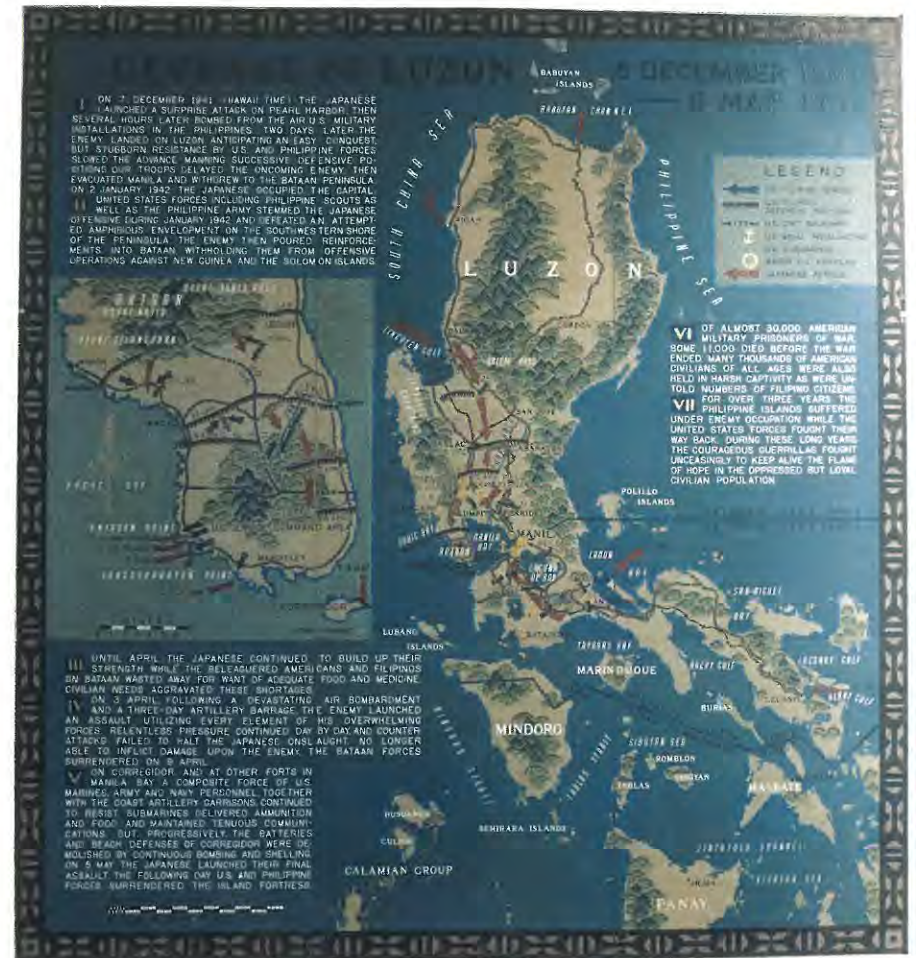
LUZON 8 DECEMBER 1941 — 6 MAY 1942

I ON 7 DECEMBER 1941 (HAWAII TIME) THE JAPANESE LAUNCHED A SURPRISE ATTACK ON PEARL HARBOR. THEN SEVERAL HOURS LATER BOMBED FROM THE AIR U.S. MILITARY INSTALLATIONS IN THE PHILIPPINES. TWO DAYS LATER THE ENEMY LANDED ON LUZON ANTICIPATING AN EASY CONQUEST, BUT STUBBORN RESISTANCE BY U.S. AND PHILIPPINE FORCES SLOWED THE ADVANCE. MANNING SUCCESSIVE DEFENSIVE POSITIONS OUR TROOPS DELAYED THE ONCOMING ENEMY, THEN EVACUATED MANILA AND WITHDREW TO THE BATAAN PENINSULA. ON 2 JANUARY 1942 THE JAPANESE OCCUPIED THE CAPITAL.

II UNITED STATES FORCES INCLUDING PHILIPPINE SCOUTS AS WELL AS THE PHILIPPINE ARMY STEMMED THE JAPANESE OFFENSIVE DURING JANUARY 1942 AND DEFEATED AN ATTEMPTED AMPHIBIOUS ENVELOPMENT ON THE SOUTHWESTERN SHORE OF THE PENINSULA. THE ENEMY THEN POURED REINFORCEMENTS INTO BATAAN, WITHHOLDING THEM FROM OFFENSIVE OPERATIONS AGAINST NEW GUINEA AND THE SOLOMON ISLANDS.

BABUYAN ISLANDS

BABUYAN CHANNEL

SOUTH CHINA SEA

PHILIPPINE SEA

LEGEND

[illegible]

LUZON

VI OF ALMOST 30,000 AMERICAN MILITARY PRISONERS OF WAR, SOME 11,000 DIED BEFORE THE WAR ENDED. MANY THOUSANDS OF AMERICAN CIVILIANS OF ALL AGES WERE ALSO HELD IN HARSH CAPTIVITY AS WERE UNTOLD NUMBERS OF FILIPINO CITIZENS.

VII FOR OVER THREE YEARS THE PHILIPPINE ISLANDS SUFFERED UNDER ENEMY OCCUPATION WHILE THE UNITED STATES FORCES FOUGHT THEIR WAY BACK. DURING THESE LONG YEARS THE COURAGEOUS GUERRILLAS FOUGHT UNCEASINGLY TO KEEP ALIVE THE FLAME OF HOPE IN THE OPPRESSED BUT LOYAL CIVILIAN POPULATION.

BATAAN

LINGAYEN GULF

POLILLO ISLANDS

MANILA

MANILA BAY

LAMON BAY

SAN MIGUEL BAY

LUBANG ISLANDS

TAYABAS BAY

MARINDUQUE

RAGAY GULF

BURIAS

MINDORO

SIBUYAN SEA

ROMBLON

MASBATE

SEMIRARA ISLANDS

CALAMIAN GROUP

CULION

PANAY

III UNTIL APRIL THE JAPANESE CONTINUED TO BUILD UP THEIR STRENGTH WHILE THE BELEAGUERED AMERICANS AND FILIPINOS ON BATAAN WASTED AWAY FOR WANT OF ADEQUATE FOOD AND MEDICINE. CIVILIAN NEEDS AGGRAVATED THESE SHORTAGES.

IV ON 3 APRIL, FOLLOWING A DEVASTATING AIR BOMBARDMENT AND A THREE-DAY ARTILLERY BARRAGE, THE ENEMY LAUNCHED AN ASSAULT UTILIZING EVERY ELEMENT OF HIS OVERWHELMING FORCES. RELENTLESS PRESSURE CONTINUED DAY BY DAY AND COUNTER ATTACKS FAILED TO HALT THE JAPANESE ONSLAUGHT. NO LONGER ABLE TO INFLICT DAMAGE UPON THE ENEMY, THE BATAAN FORCES SURRENDERED ON 9 APRIL.

V ON CORREGIDOR AND AT OTHER FORTS IN MANILA BAY A COMPOSITE FORCE OF U.S. MARINES, ARMY AND NAVY PERSONNEL, TOGETHER WITH THE COAST ARTILLERY GARRISONS, CONTINUED TO RESIST. SUBMARINES DELIVERED AMMUNITION AND FOOD AND MAINTAINED TENUOUS COMMUNICATIONS. BUT, PROGRESSIVELY, THE BATTERIES AND BEACH DEFENSES OF CORREGIDOR WERE DEMOLISHED BY CONTINUOUS BOMBING AND SHELLING. ON 5 MAY THE JAPANESE LAUNCHED THEIR FINAL ASSAULT. THE FOLLOWING DAY U.S. AND PHILIPPINE FORCES SURRENDERED THE ISLAND FORTRESS.